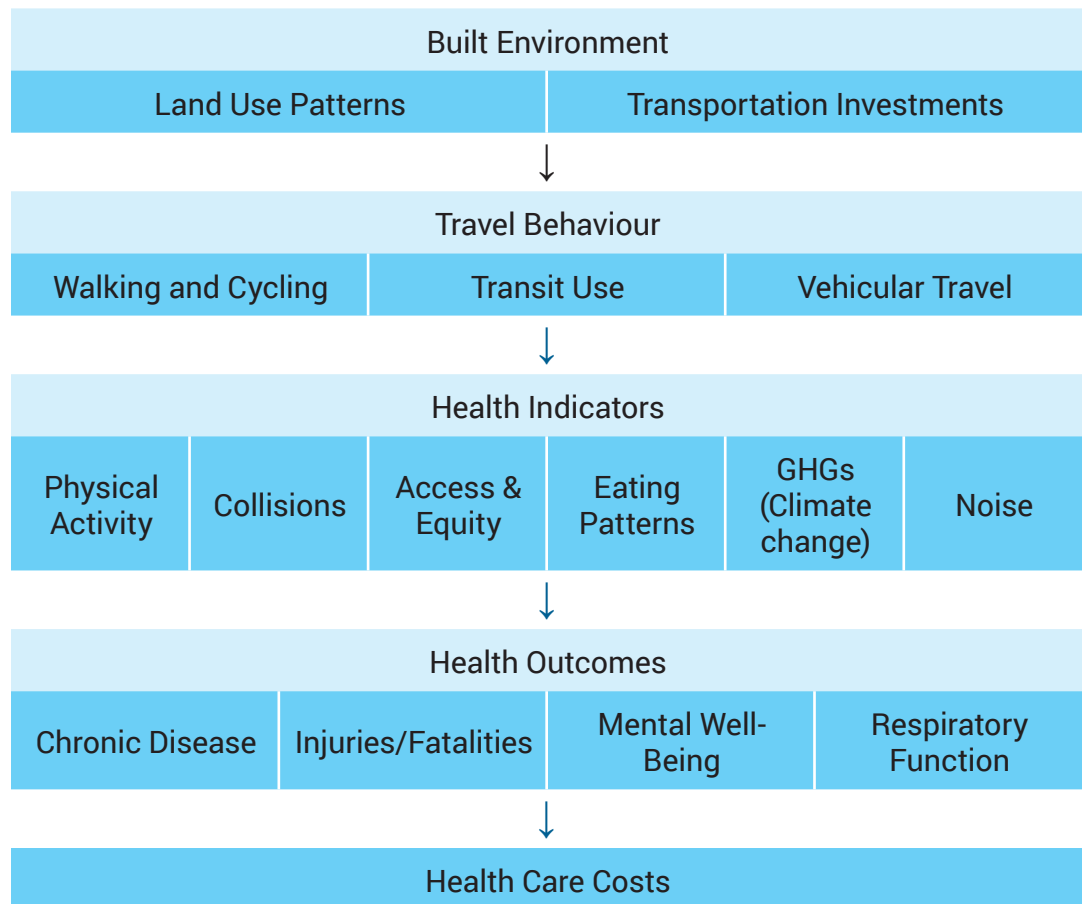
Built Environment

Land Use Patterns | Transportation Investments

Travel Behaviour

Walking and Cycling | Transit Use | Vehicular Travel

Health Indicators

Physical Activity | Collisions | Access & Equity | Eating Patterns | GHGs (Climate change) | Noise

Health Outcomes

Chronic Disease | Injuries/Fatalities | Mental Well-Being | Respiratory Function

Health Care Costs